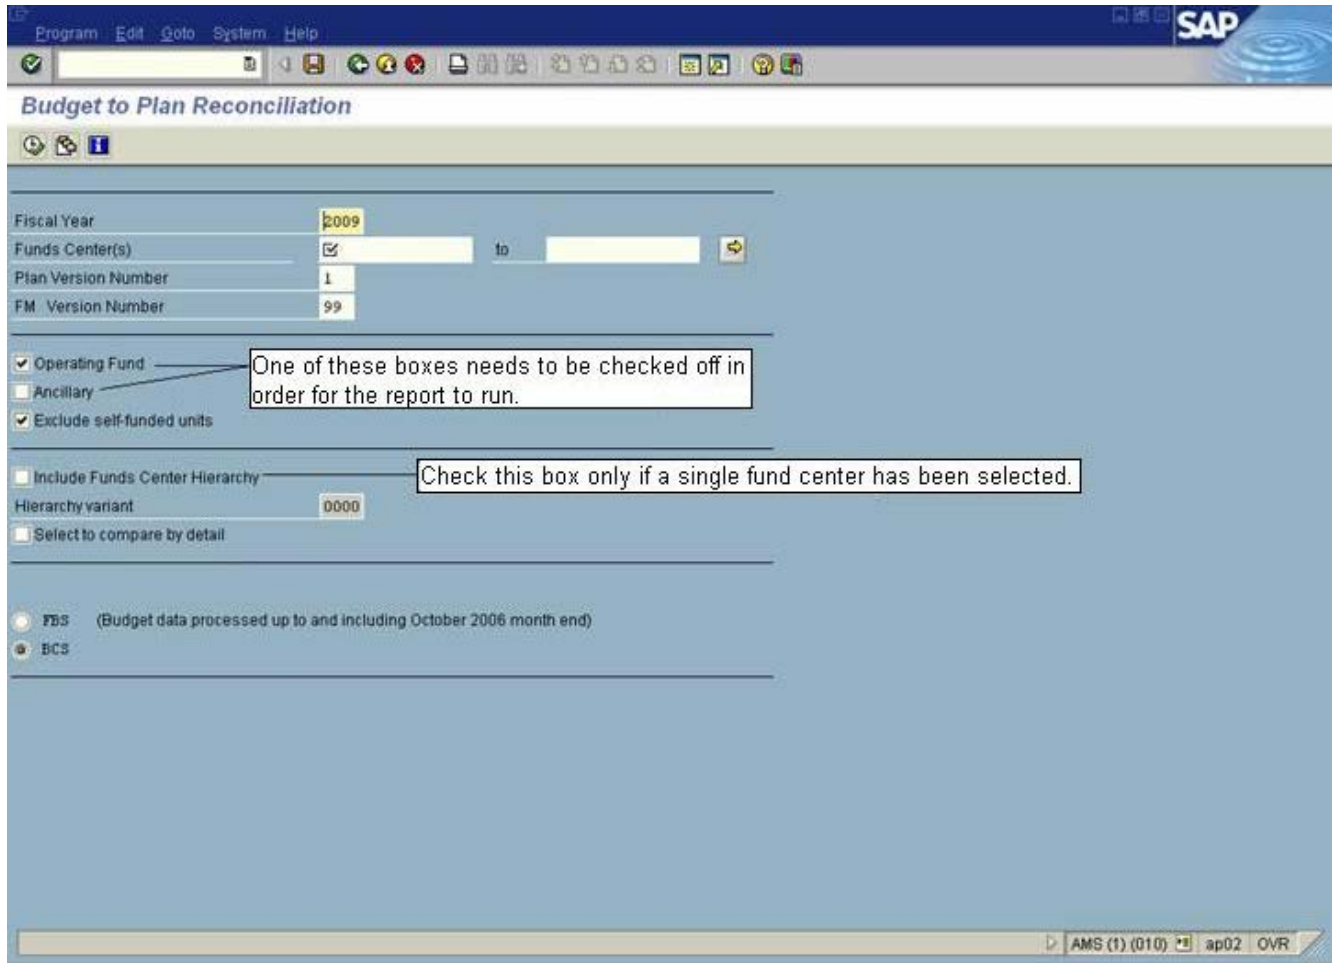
Program Edit Goto System Help

SAP

Budget to Plan Reconciliation

Fiscal Year 2009
Funds Center(s) to
Plan Version Number 1
FM Version Number 99

Operating Fund
Ancillary
Exclude self-funded units

One of these boxes needs to be checked off in order for the report to run.

Include Funds Center Hierarchy
Hierarchy variant 0000
Select to compare by detail

Check this box only if a single fund center has been selected.

FBS (Budget data processed up to and including October 2006 month end)
BCS

AMS (1) (010) ap02 OVR